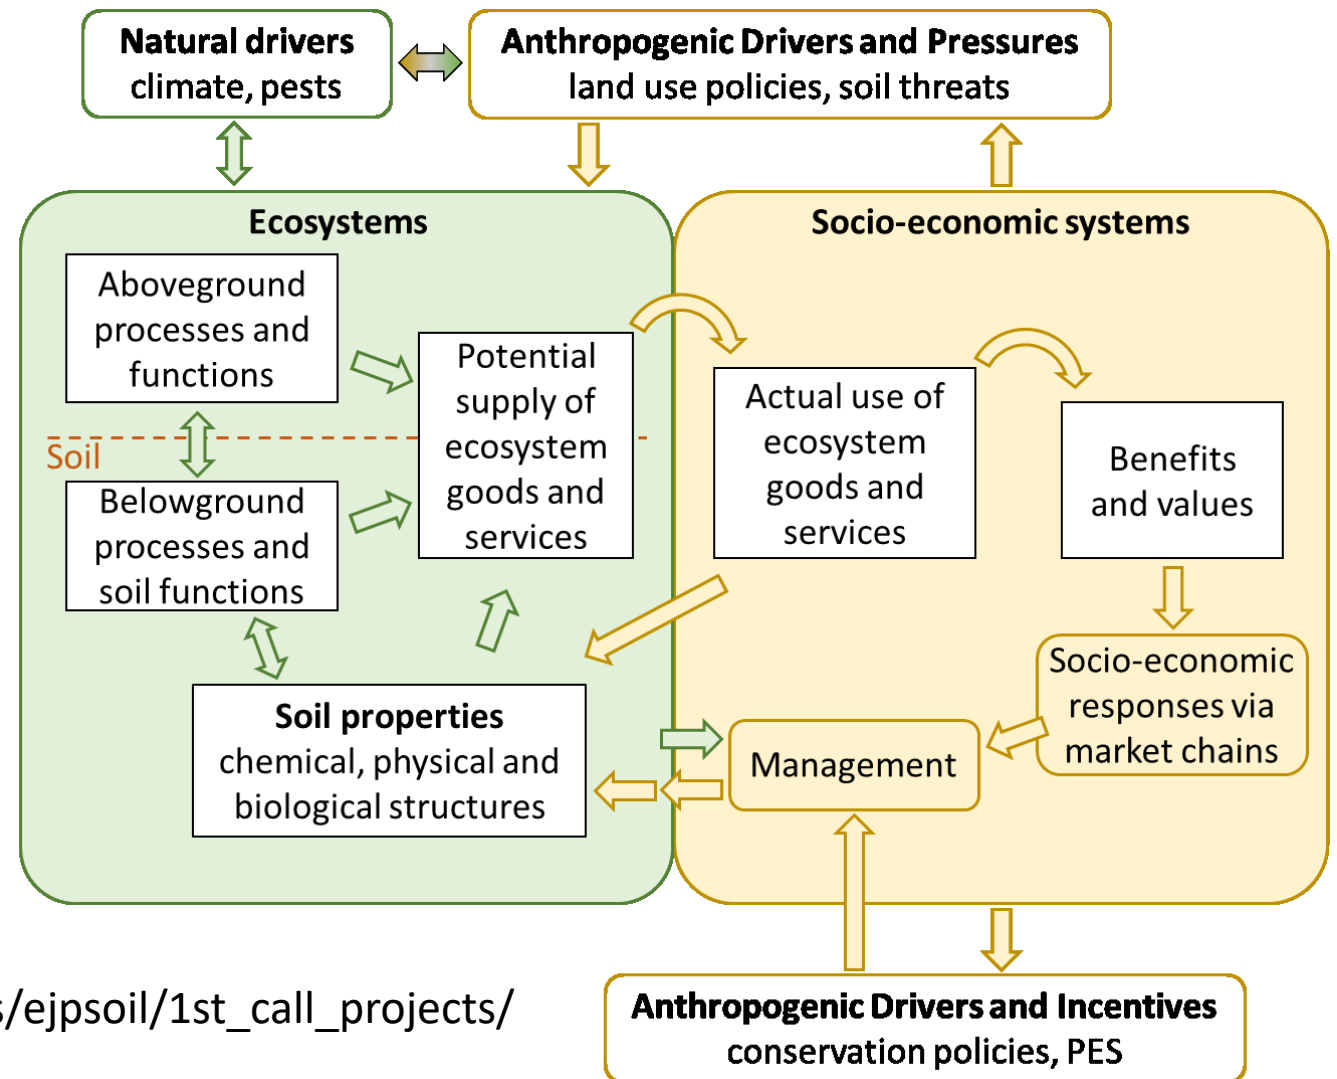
Natural drivers
climate, pests

Anthropogenic Drivers and Pressures
land use policies, soil threats

Ecosystems

Aboveground processes and functions

Soil

Belowground processes and soil functions

Potential supply of ecosystem goods and services

Soil properties
chemical, physical and biological structures

Socio-economic systems

Actual use of ecosystem goods and services

Benefits and values

Socio-economic responses via market chains

Management

s/ejpsoil/1st_call_projects/

Anthropogenic Drivers and Incentives
conservation policies, PES